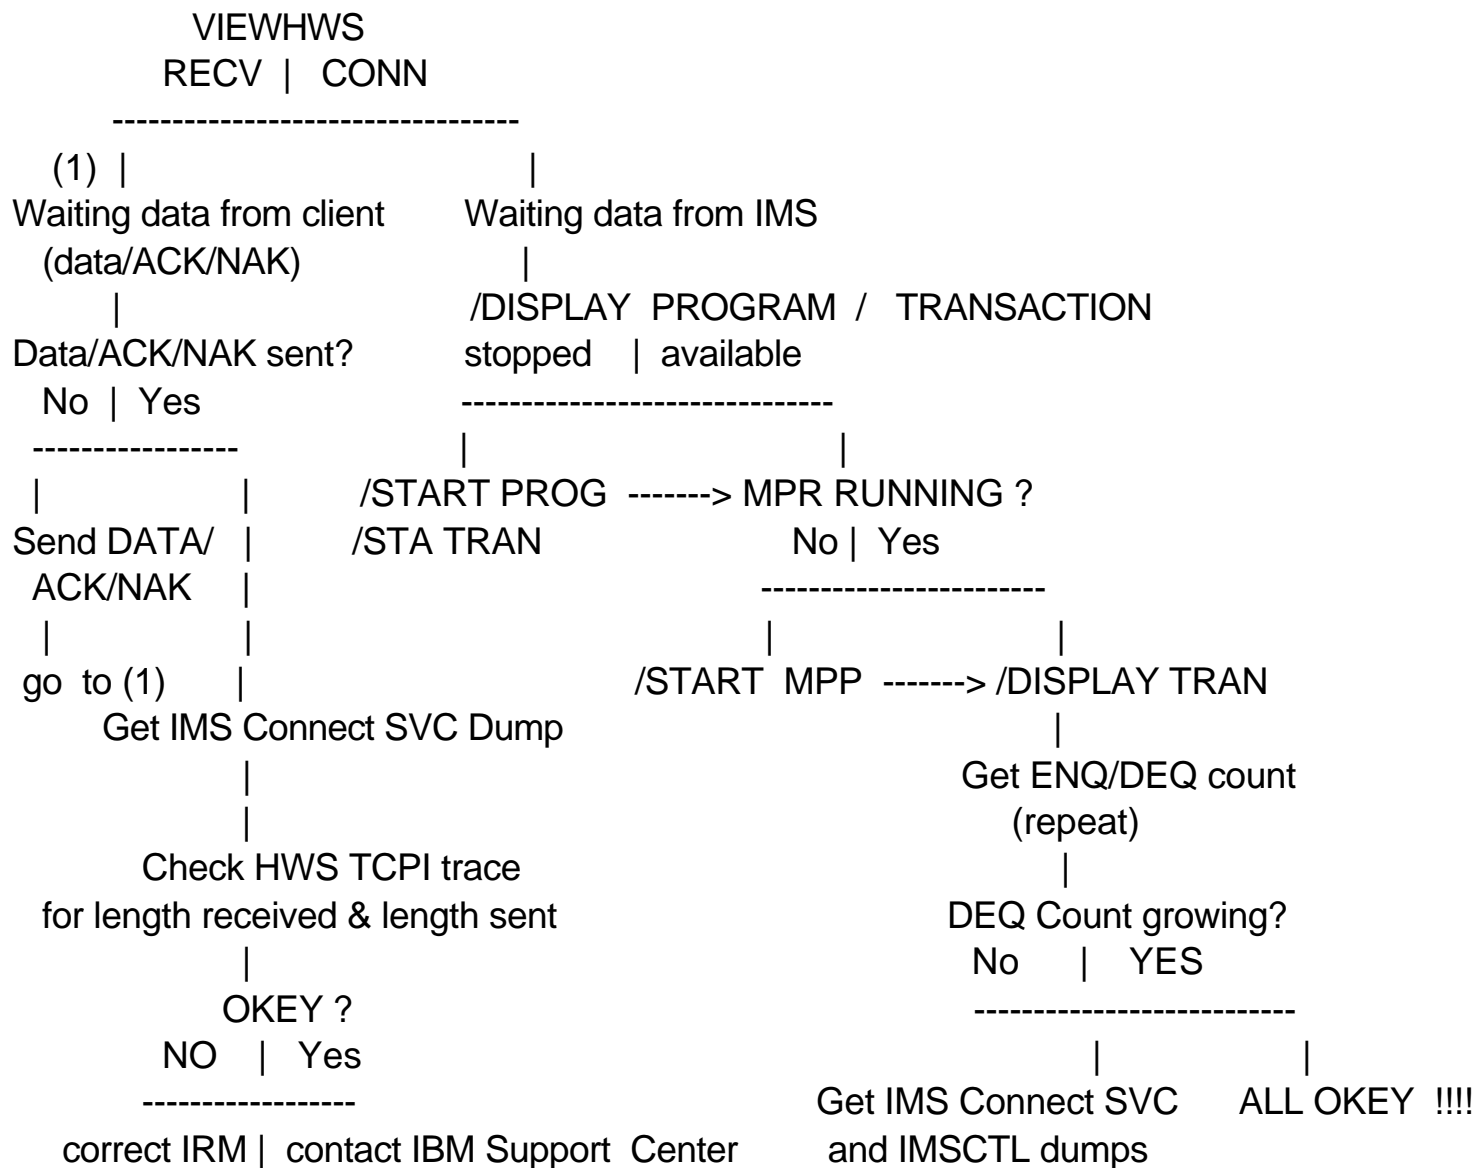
VIEWHWS
RECV | CONN

(1)
Waiting data from client (data/ACK/NAK)

Data/ACK/NAK sent?
No | Yes

Send DATA/ ACK/NAK

go to (1)

Get IMS Connect SVC Dump

Check HWS TCPI trace for length received & length sent

OKEY ?
NO | Yes

correct IRM | contact IBM Support Center

Waiting data from IMS

/DISPLAY PROGRAM / TRANSACTION
stopped | available

/START PROG -------> MPR RUNNING ?
/STA TRAN
No | Yes

/START MPP -------> /DISPLAY TRAN

Get ENQ/DEQ count (repeat)

DEQ Count growing?
No | YES

Get IMS Connect SVC and IMSCTL dumps

ALL OKEY !!!!